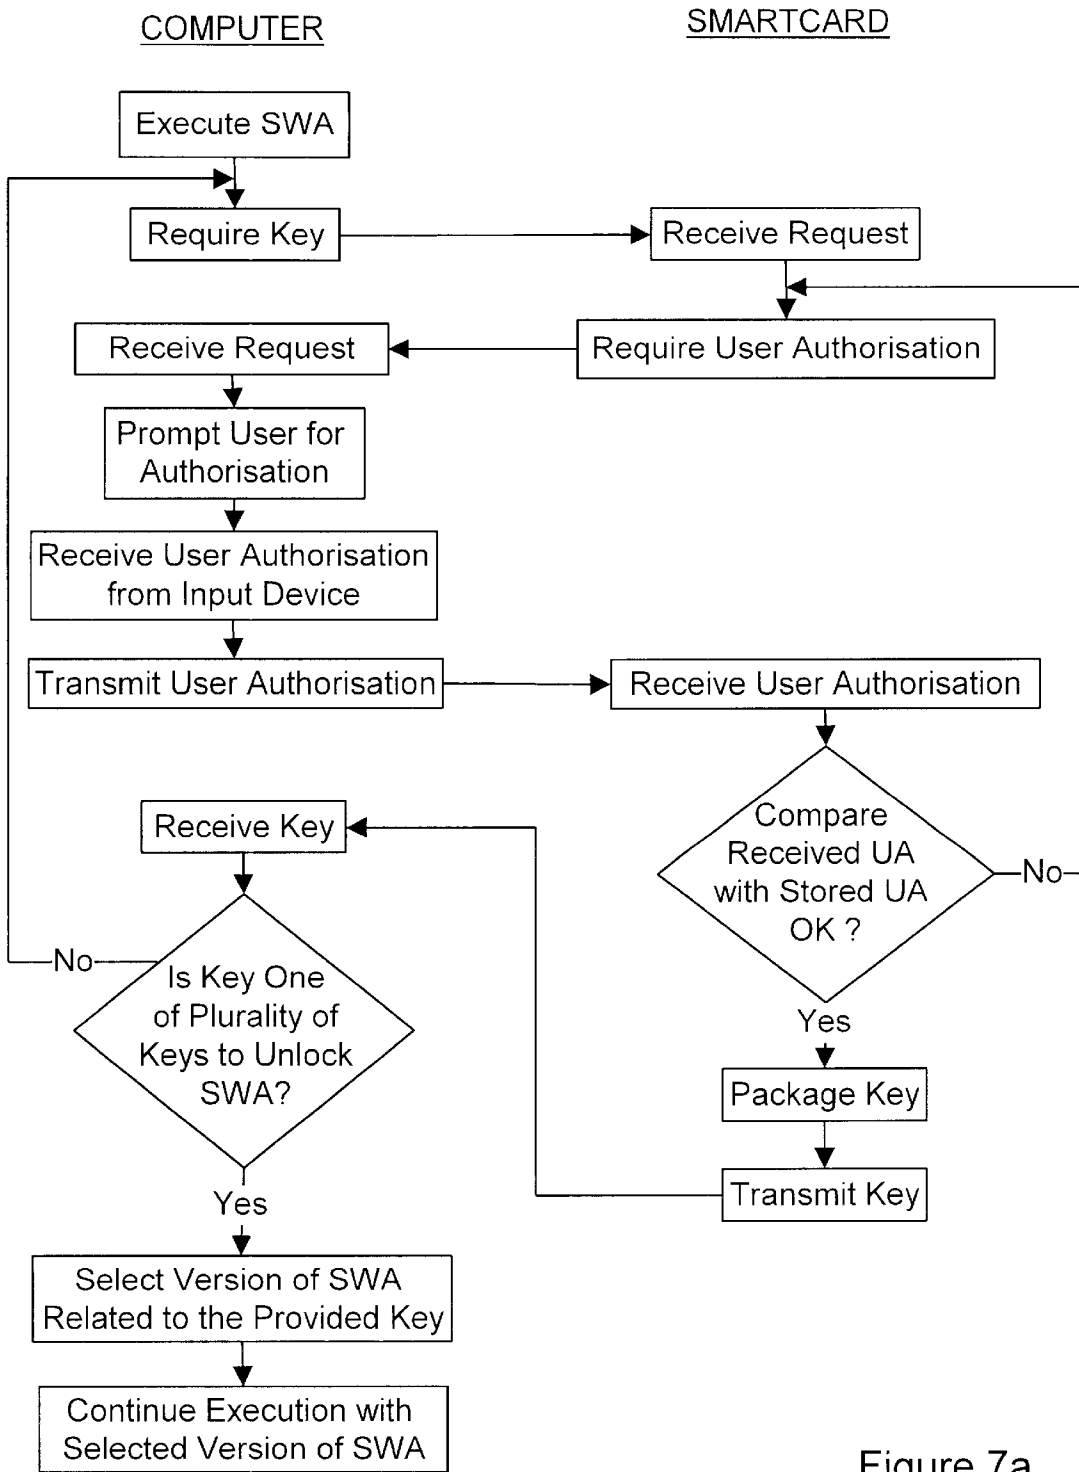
COMPUTER

SMARTCARD

Execute SWA

Require Key

Receive Request

Require User Authorisation

Receive Request

Prompt User for Authorisation

Receive User Authorisation from Input Device

Transmit User Authorisation

Receive User Authorisation

Compare Received UA with Stored UA OK ?

No

Yes

Package Key

Transmit Key

Receive Key

Is Key One of Plurality of Keys to Unlock SWA?

No

Yes

Select Version of SWA Related to the Provided Key

Continue Execution with Selected Version of SWA

Figure 7a